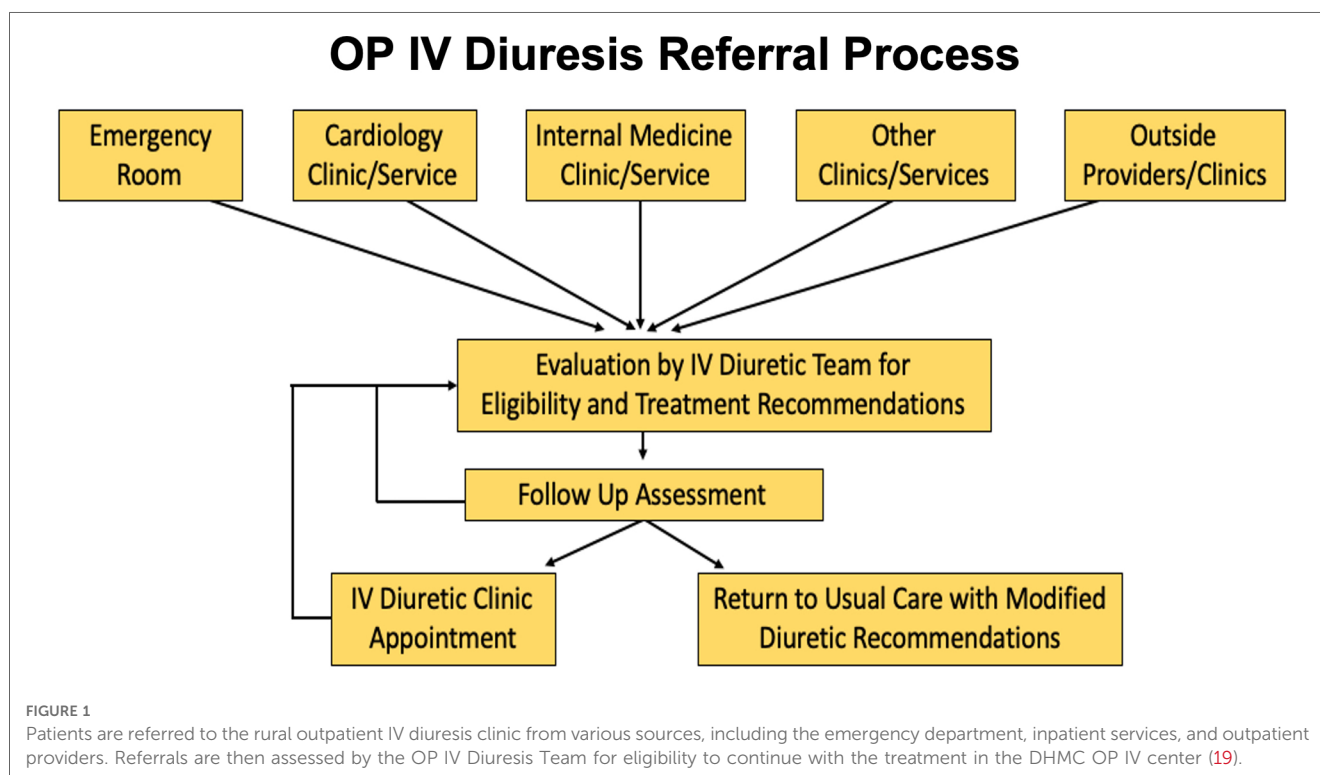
OP IV Diuresis Referral Process

Emergency Room

Cardiology Clinic/Service

Internal Medicine Clinic/Service

Other Clinics/Services

Outside Providers/Clinics

Evaluation by IV Diuretic Team for Eligibility and Treatment Recommendations

Follow Up Assessment

IV Diuretic Clinic Appointment

Return to Usual Care with Modified Diuretic Recommendations

FIGURE 1
Patients are referred to the rural outpatient IV diuresis clinic from various sources, including the emergency department, inpatient services, and outpatient providers. Referrals are then assessed by the OP IV Diuresis Team for eligibility to continue with the treatment in the DHMC OP IV center (19).